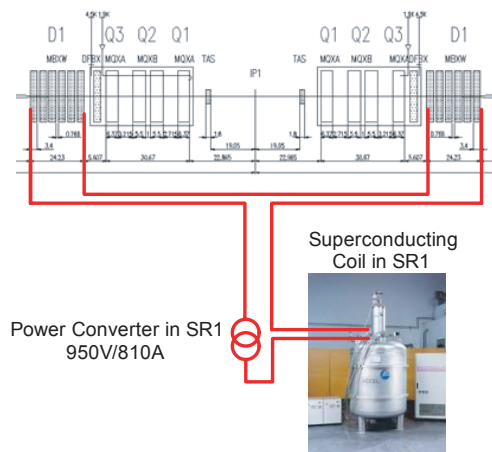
D1 MBXW DFBX Q3 MQXA Q2 MQXB Q1 MQXA TAS IP1 TAS Q1 MQXA Q2 MQXB Q3 MQXA DFBX D1 MBXW

4.5K 1.9K 1.9K 4.5K

3.4 0.788 24.23 5.627 30.67 1.8 22.965 19.05 19.05 22.965 1.8 30.67 5.627 0.788 3.4 24.23

Superconducting Coil in SR1

Power Converter in SR1 950V/810A